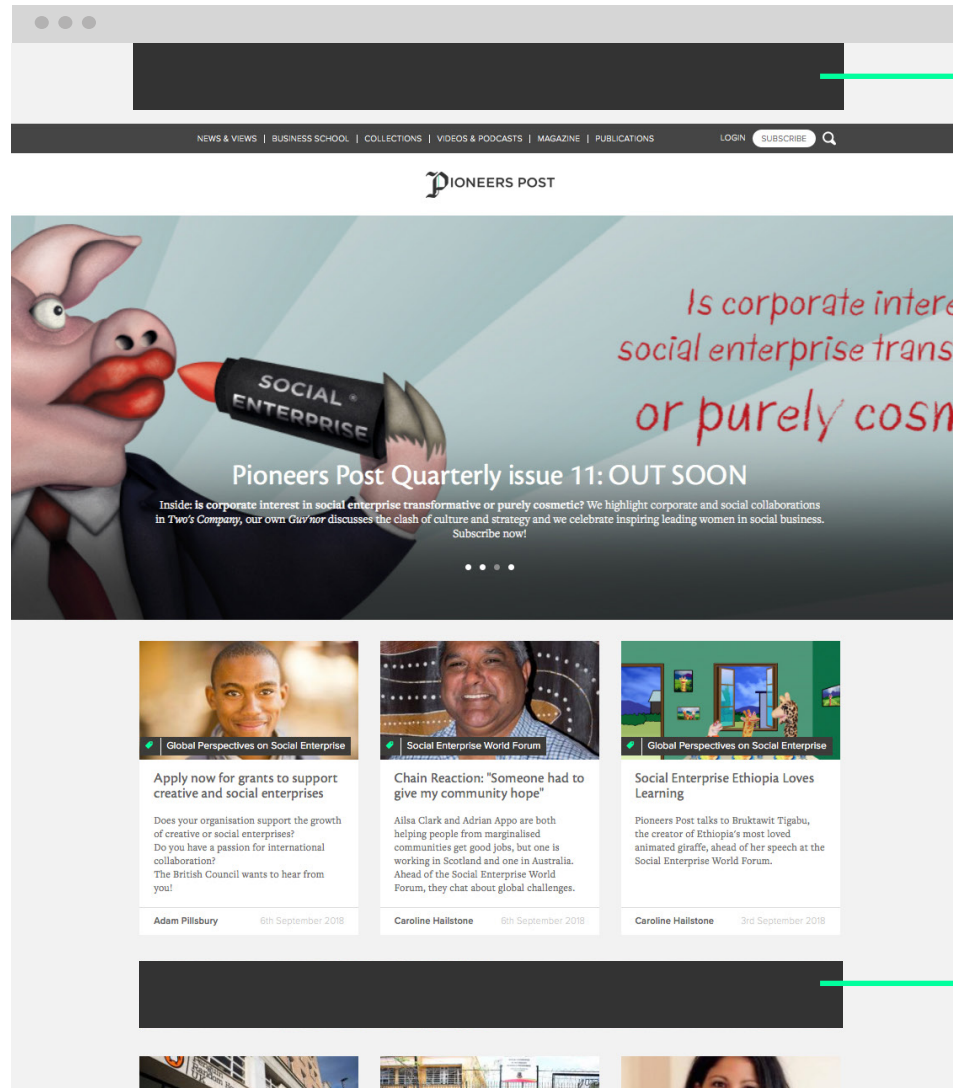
NEWS & VIEWS | BUSINESS SCHOOL | COLLECTIONS | VIDEOS & PODCASTS | MAGAZINE | PUBLICATIONS

LOGIN SUBSCRIBE

PIONEERS POST

SOCIAL ENTERPRISE

Is corporate intere
social enterprise trans
or purely cosm

Pioneers Post Quarterly issue 11: OUT SOON

Inside: **is corporate interest in social enterprise transformative or purely cosmetic?** We highlight corporate and social collaborations in *Two's Company*, our own *Guv'nor* discusses the clash of culture and strategy and we celebrate inspiring leading women in social business. Subscribe now!

Global Perspectives on Social Enterprise

Apply now for grants to support creative and social enterprises

Does your organisation support the growth of creative or social enterprises?
Do you have a passion for international collaboration?
The British Council wants to hear from you!

Adam Pillsbury 6th September 2018

Social Enterprise World Forum

Chain Reaction: "Someone had to give my community hope"

Ailsa Clark and Adrian Appo are both helping people from marginalised communities get good jobs, but one is working in Scotland and one in Australia. Ahead of the Social Enterprise World Forum, they chat about global challenges.

Caroline Hailstone 6th September 2018

Global Perspectives on Social Enterprise

Social Enterprise Ethiopia Loves Learning

Pioneers Post talks to Bruktawit Tigabu, the creator of Ethiopia's most loved animated giraffe, ahead of her speech at the Social Enterprise World Forum.

Caroline Hailstone 3rd September 2018